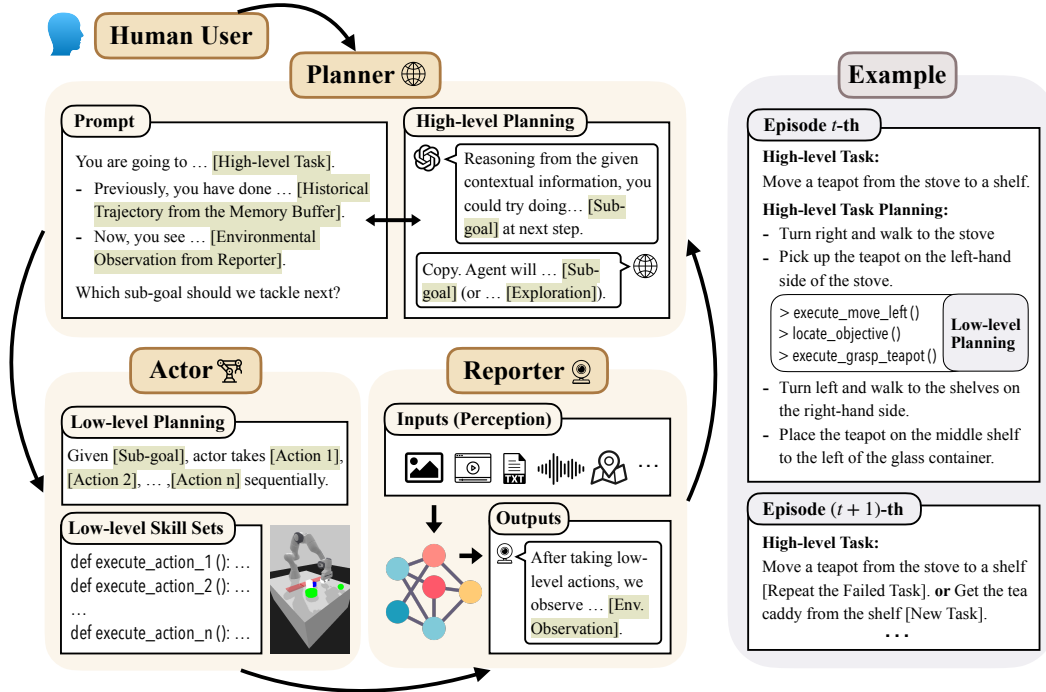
Human User

Planner

Prompt

You are going to … [High-level Task].

- Previously, you have done … [Historical Trajectory from the Memory Buffer].
- Now, you see … [Environmental Observation from Reporter].

Which sub-goal should we tackle next?

High-level Planning

Reasoning from the given contextual information, you could try doing… [Sub-goal] at next step.

Copy. Agent will … [Sub-goal] (or … [Exploration]).

Actor

Low-level Planning

Given [Sub-goal], actor takes [Action 1], [Action 2], … ,[Action n] sequentially.

Low-level Skill Sets

def execute_action_1 (): …
def execute_action_2 (): …
…
def execute_action_n (): …

Reporter

Inputs (Perception)

TXT

…

Outputs

After taking low-level actions, we observe … [Env. Observation].

Example

Episode $t$-th

High-level Task:

Move a teapot from the stove to a shelf.

High-level Task Planning:

- Turn right and walk to the stove
- Pick up the teapot on the left-hand side of the stove.

> execute_move_left ()
> locate_objective ()
> execute_grasp_teapot ()

Low-level Planning

- Turn left and walk to the shelves on the right-hand side.
- Place the teapot on the middle shelf to the left of the glass container.

Episode $(t+1)$-th

High-level Task:

Move a teapot from the stove to a shelf [Repeat the Failed Task]. or Get the tea caddy from the shelf [New Task].

…